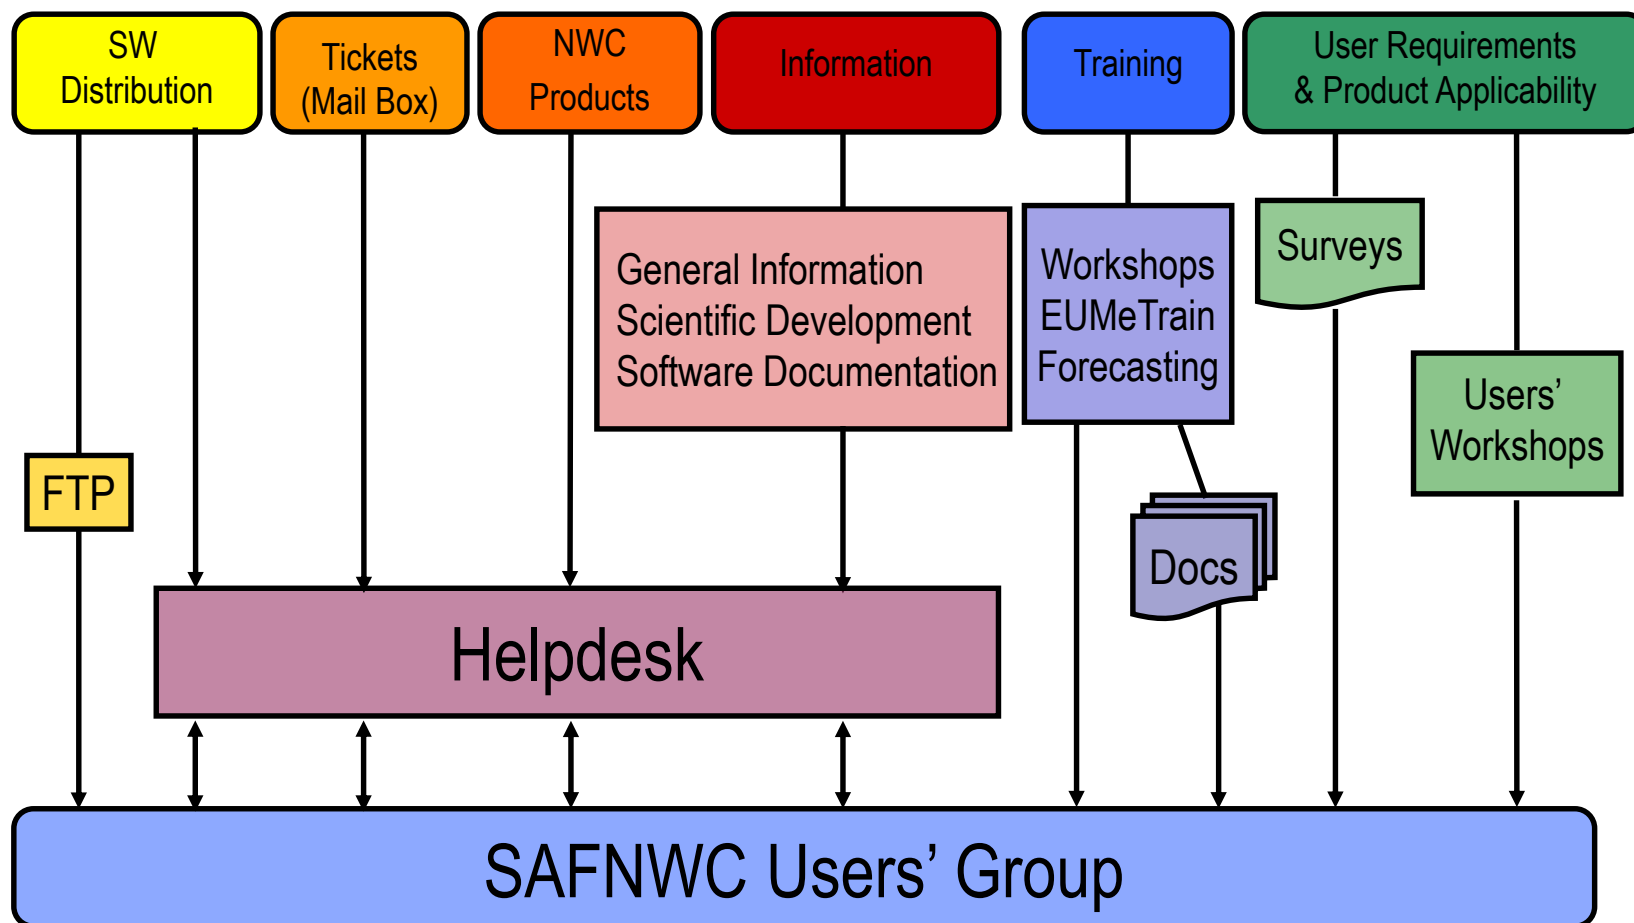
SW Distribution

Tickets (Mail Box)

NWC Products

Information

Training

User Requirements & Product Applicability

General Information
Scientific Development
Software Documentation

Workshops
EUMeTrain
Forecasting

Surveys

Users' Workshops

FTP

Docs

Helpdesk

SAFNWC Users' Group